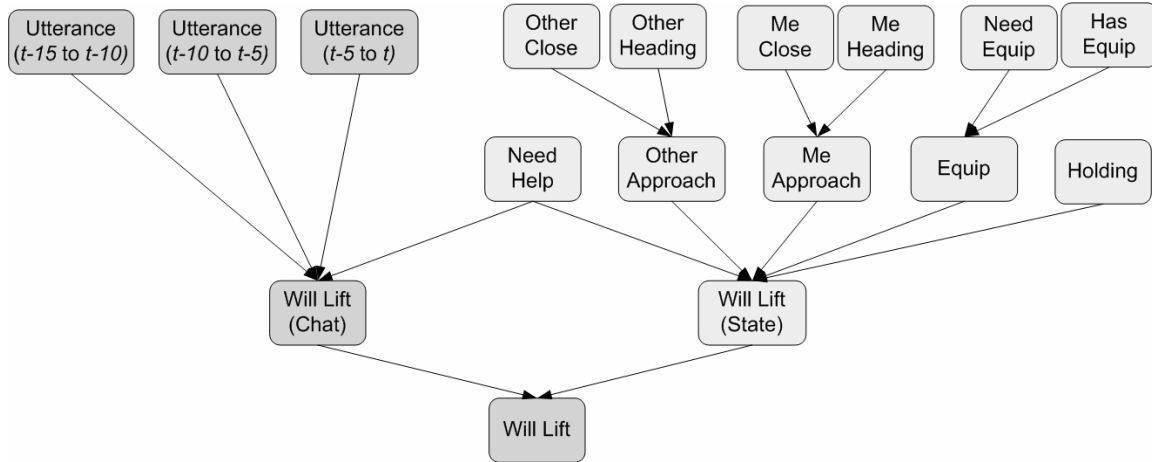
Utterance ($t$-15 to $t$-10)

Utterance ($t$-10 to $t$-5)

Utterance ($t$-5 to $t$)

Other Close

Other Heading

Me Close

Me Heading

Need Equip

Has Equip

Need Help

Other Approach

Me Approach

Equip

Holding

Will Lift (Chat)

Will Lift (State)

Will Lift